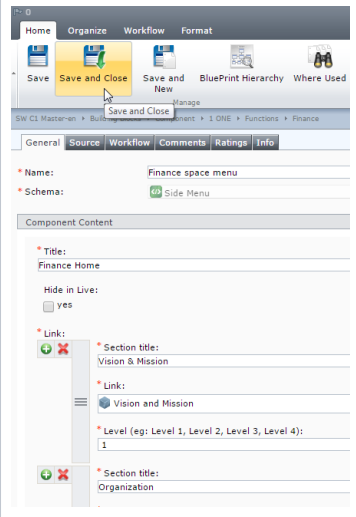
Home Organize Workflow Format

Save Save and Close Save and New BluePrint Hierarchy Where Used

Save and Close

Manage

SW C1 Master-en ▸ Building Blocks ▸ Content ▸ 1 ONE ▸ Functions ▸ Finance

General Source Workflow Comments Ratings Info

* Name: Finance space menu

* Schema: Side Menu

Component Content

* Title:
Finance Home

Hide in Live:
yes

* Link:

* Section title:
Vision & Mission

* Link:
Vision and Mission

* Level (eg: Level 1, Level 2, Level 3, Level 4):
1

* Section title:
Organization